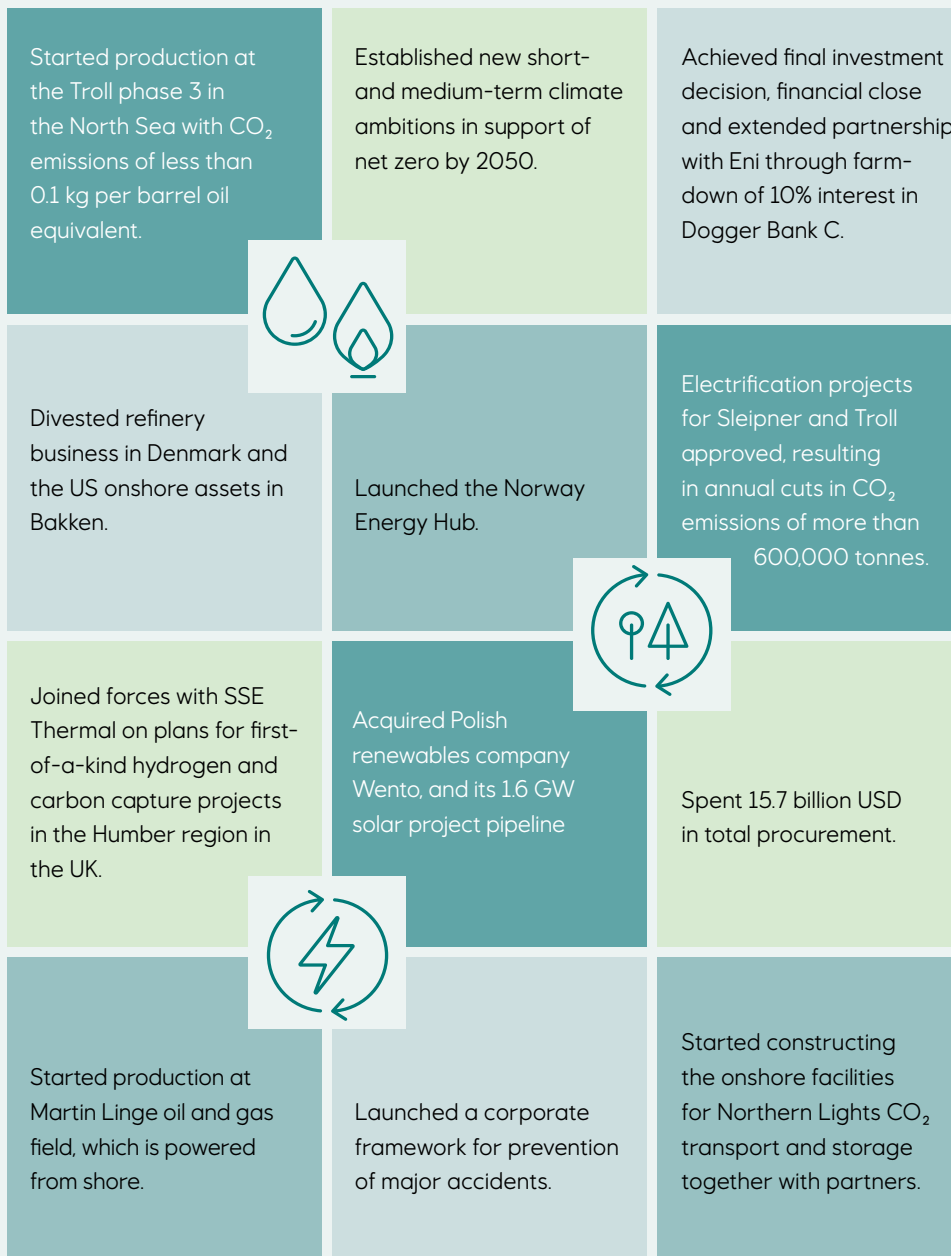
Started production at the Troll phase 3 in the North Sea with $CO_2$ emissions of less than 0.1 kg per barrel oil equivalent.

Established new short- and medium-term climate ambitions in support of net zero by 2050.

Achieved final investment decision, financial close and extended partnership with Eni through farm-down of 10% interest in Dogger Bank C.

Divested refinery business in Denmark and the US onshore assets in Bakken.

Launched the Norway Energy Hub.

Electrification projects for Sleipner and Troll approved, resulting in annual cuts in $CO_2$ emissions of more than 600,000 tonnes.

Joined forces with SSE Thermal on plans for first-of-a-kind hydrogen and carbon capture projects in the Humber region in the UK.

Acquired Polish renewables company Wento, and its 1.6 GW solar project pipeline

Spent 15.7 billion USD in total procurement.

Started production at Martin Linge oil and gas field, which is powered from shore.

Launched a corporate framework for prevention of major accidents.

Started constructing the onshore facilities for Northern Lights $CO_2$ transport and storage together with partners.